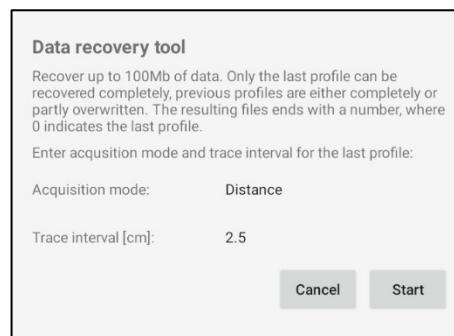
Data recovery tool

Recover up to 100Mb of data. Only the last profile can be recovered completely, previous profiles are either completely or partly overwritten. The resulting files ends with a number, where 0 indicates the last profile.

Enter acqusition mode and trace interval for the last profile:

Acquisition mode: Distance

Trace interval [cm]: 2.5

Cancel Start